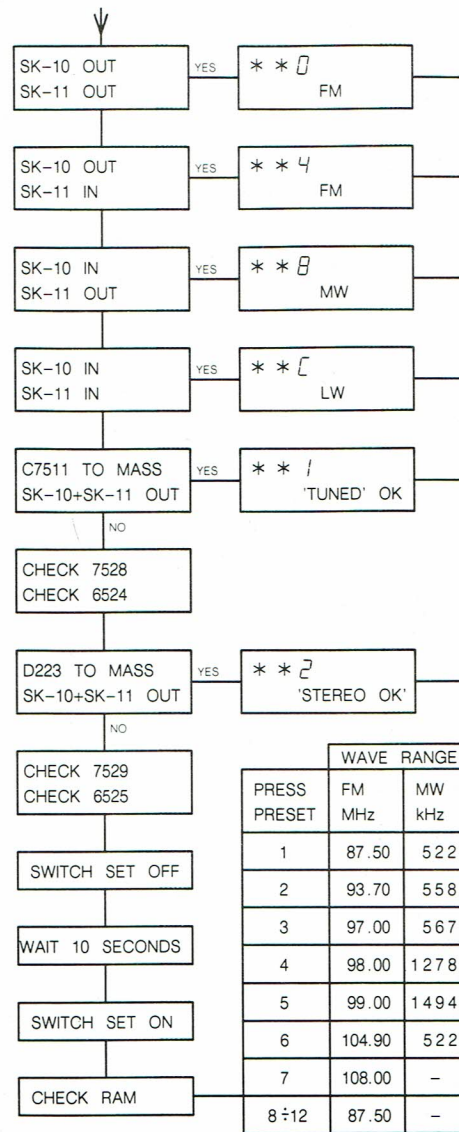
SK-10 OUT
SK-11 OUT

YES

* * 0
FM

SK-10 OUT
SK-11 IN

YES

* * 4
FM

SK-10 IN
SK-11 OUT

YES

* * 8
MW

SK-10 IN
SK-11 IN

YES

* * C
LW

C7511 TO MASS
SK-10+SK-11 OUT

YES

* * 1
'TUNED' OK

NO

CHECK 7528
CHECK 6524

D223 TO MASS
SK-10+SK-11 OUT

YES

* * 2
'STEREO OK'

NO

CHECK 7529
CHECK 6525

SWITCH SET OFF

WAIT 10 SECONDS

SWITCH SET ON

CHECK RAM

| PRESS PRESET | WAVE RANGE FM MHz | MW kHz |
|---|---|---|
| 1 | 87.50 | 522 |
| 2 | 93.70 | 558 |
| 3 | 97.00 | 567 |
| 4 | 98.00 | 1278 |
| 5 | 99.00 | 1494 |
| 6 | 104.90 | 522 |
| 7 | 108.00 | – |
| 8÷12 | 87.50 | – |